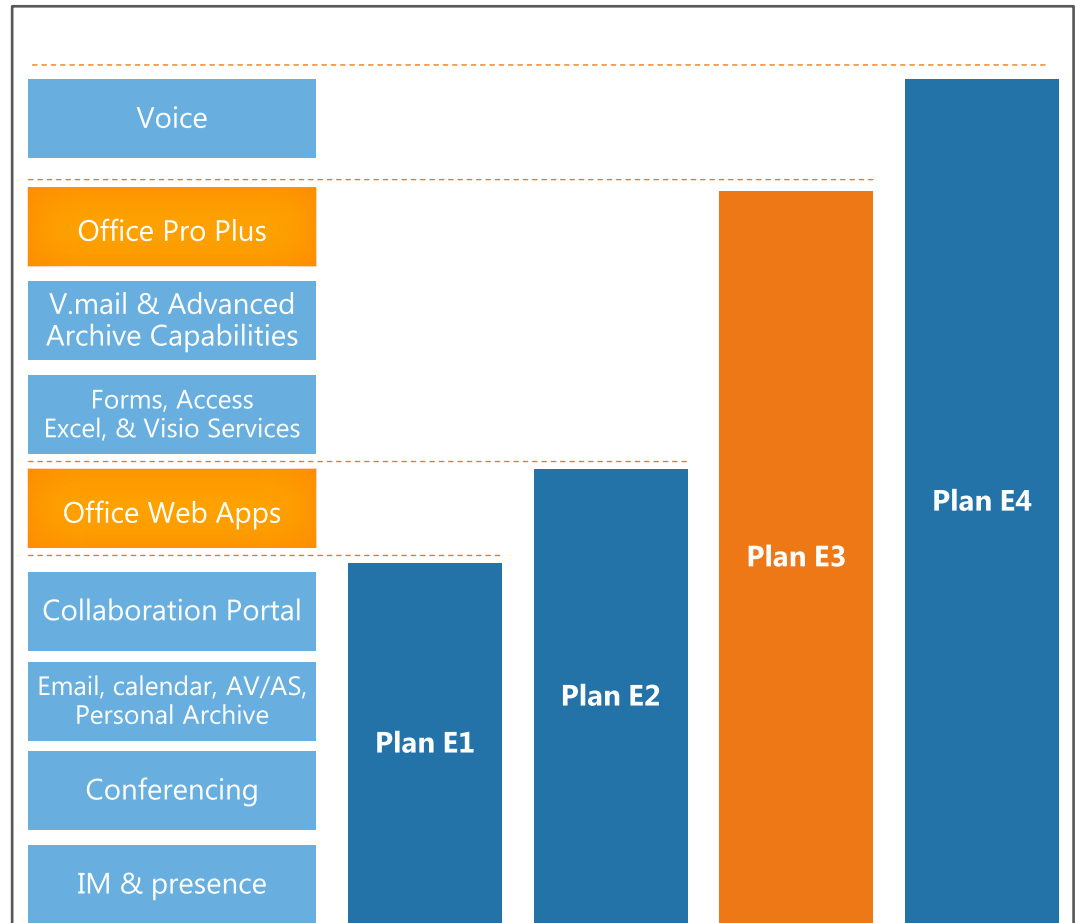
Voice

Office Pro Plus

V.mail & Advanced Archive Capabilities

Forms, Access Excel, & Visio Services

Office Web Apps

Collaboration Portal

Email, calendar, AV/AS, Personal Archive

Conferencing

IM & presence

Plan E1

Plan E2

Plan E3

Plan E4